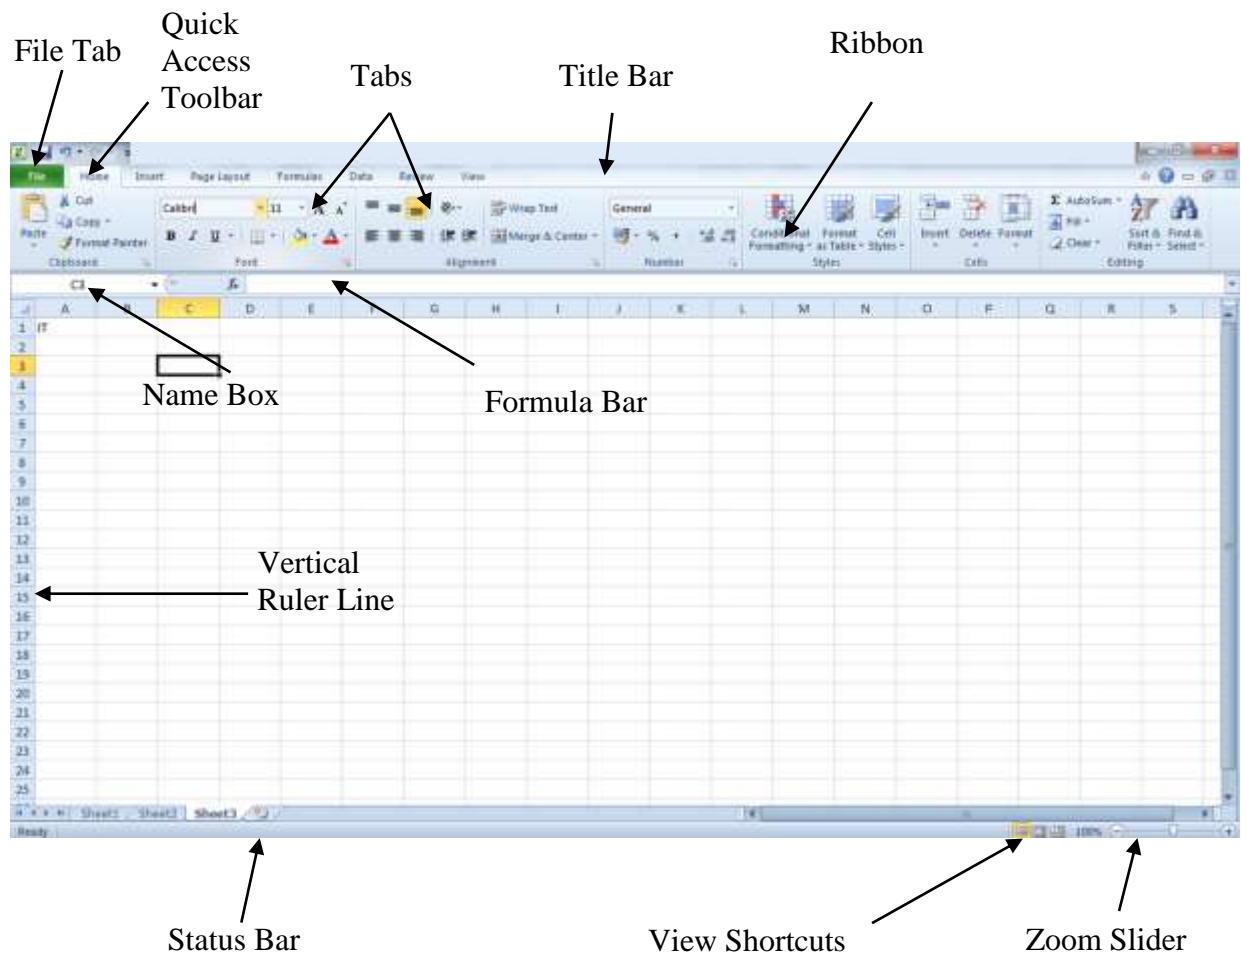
File Tab

Quick Access Toolbar

Tabs

Title Bar

Ribbon

File Home Insert Page Layout Formulas Data Review View

Paste
Cut
Copy
Format Painter
Clipboard

Calibri 11
B I U
Font

Wrap Text
Merge & Center
Alignment

General
Number

Conditional Formatting Format as Table Cell Styles
Styles

Insert Delete Format
Cells

AutoSum Fill Clear
Sort & Filter Find & Select
Editing

C3

A B C D E F G H I J K L M N O P Q R S

1 IT
2
3
4
5
6
7
8
9
10
11
12
13
14
15
16
17
18
19
20
21
22
23
24
25

Name Box

Formula Bar

Vertical Ruler Line

Sheet1 Sheet2 Sheet3

Ready

100%

Status Bar

View Shortcuts

Zoom Slider